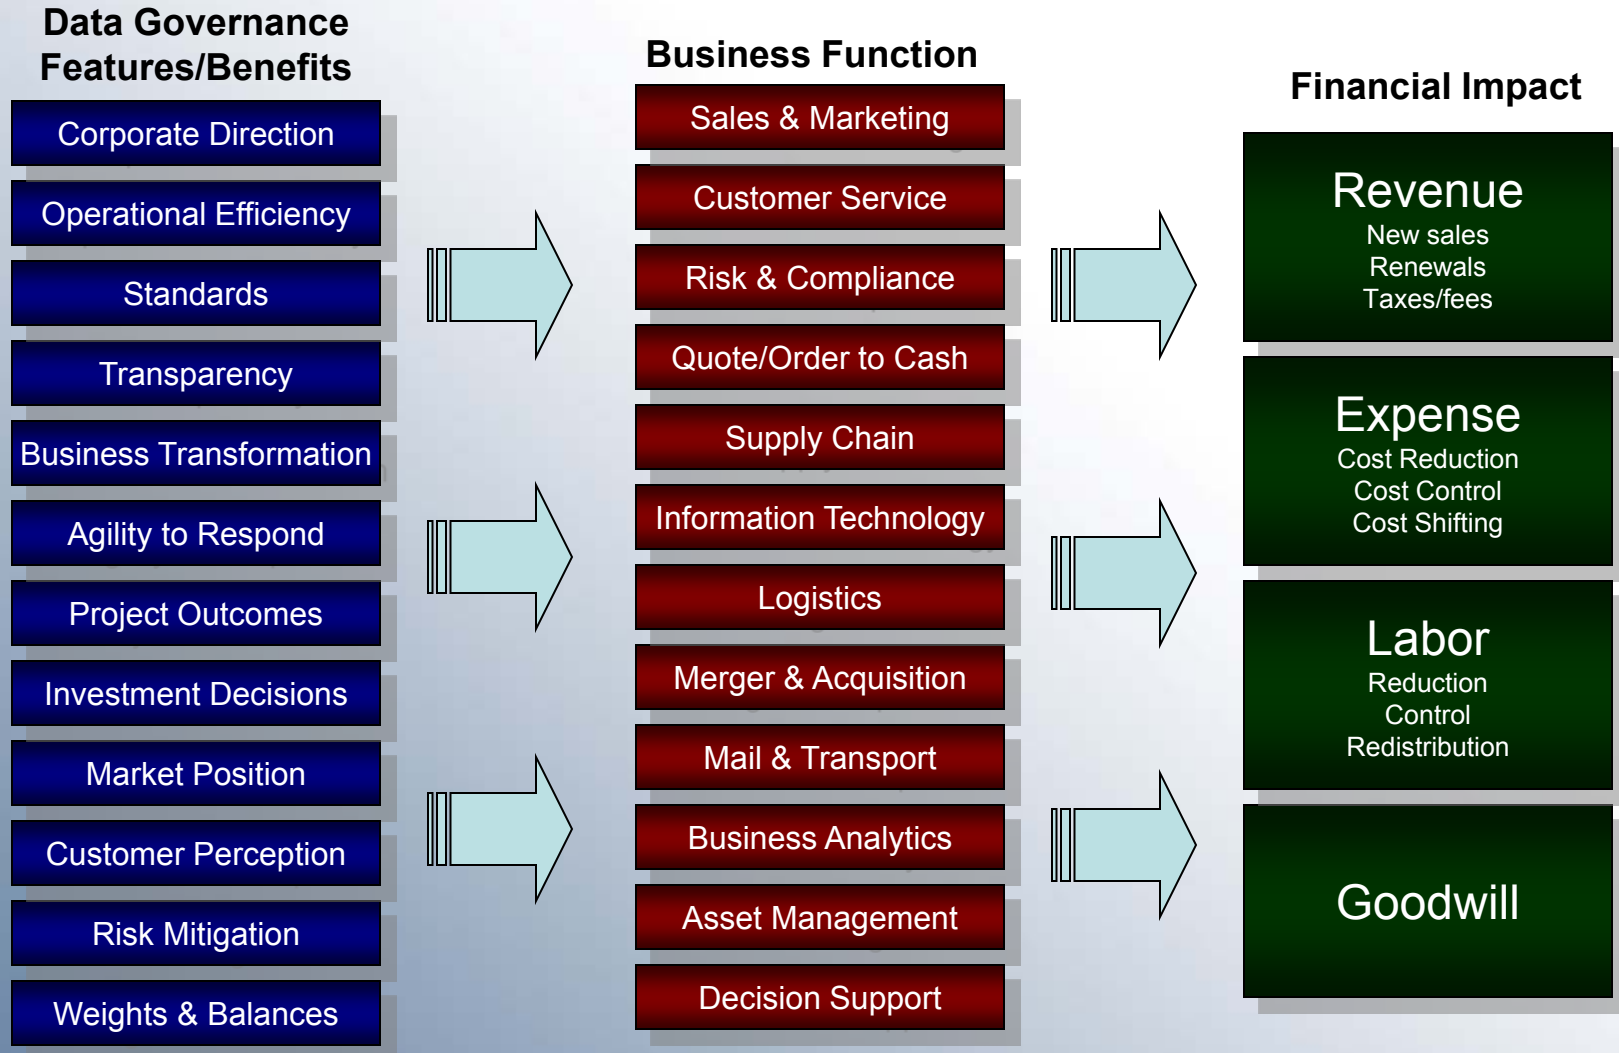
Data Governance Features/Benefits

Corporate Direction

Operational Efficiency

Standards

Transparency

Business Transformation

Agility to Respond

Project Outcomes

Investment Decisions

Market Position

Customer Perception

Risk Mitigation

Weights & Balances

Business Function

Sales & Marketing

Customer Service

Risk & Compliance

Quote/Order to Cash

Supply Chain

Information Technology

Logistics

Merger & Acquisition

Mail & Transport

Business Analytics

Asset Management

Decision Support

Financial Impact

Revenue
New sales
Renewals
Taxes/fees

Expense
Cost Reduction
Cost Control
Cost Shifting

Labor
Reduction
Control
Redistribution

Goodwill